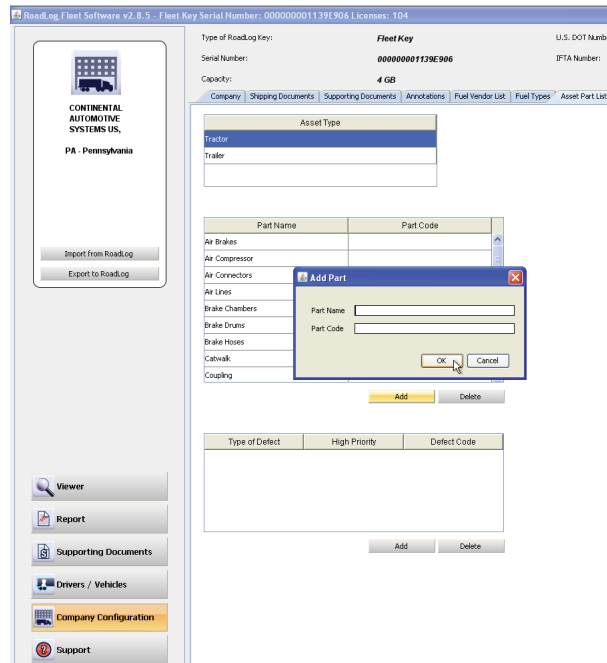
RoadLog Fleet Software v2.8.5 - Fleet Key Serial Number: 000000001139E906 Licenses: 104

CONTINENTAL AUTOMOTIVE SYSTEMS US,

PA - Pennsylvania

Import from RoadLog

Export to RoadLog

Type of RoadLog Key: Fleet Key

Serial Number: 000000001139E906

Capacity: 4 GB

U.S. DOT Numb

IFTA Number:

Company | Shipping Documents | Supporting Documents | Annotations | Fuel Vendor List | Fuel Types | Asset Part List

| Asset Type |
|---|
| Tractor |
| Trailer |

| Part Name | Part Code |
|---|---|
| Air Brakes | |
| Air Compressor | |
| Air Connectors | |
| Air Lines | |
| Brake Chambers | |
| Brake Drums | |
| Brake Hoses | |
| Catwalk | |
| Coupling | |

Add Part

Part Name

Part Code

OK Cancel

Add Delete

| Type of Defect | High Priority | Defect Code |
|---|---|---|

Add Delete

Viewer

Report

Supporting Documents

Drivers / Vehicles

Company Configuration

Support